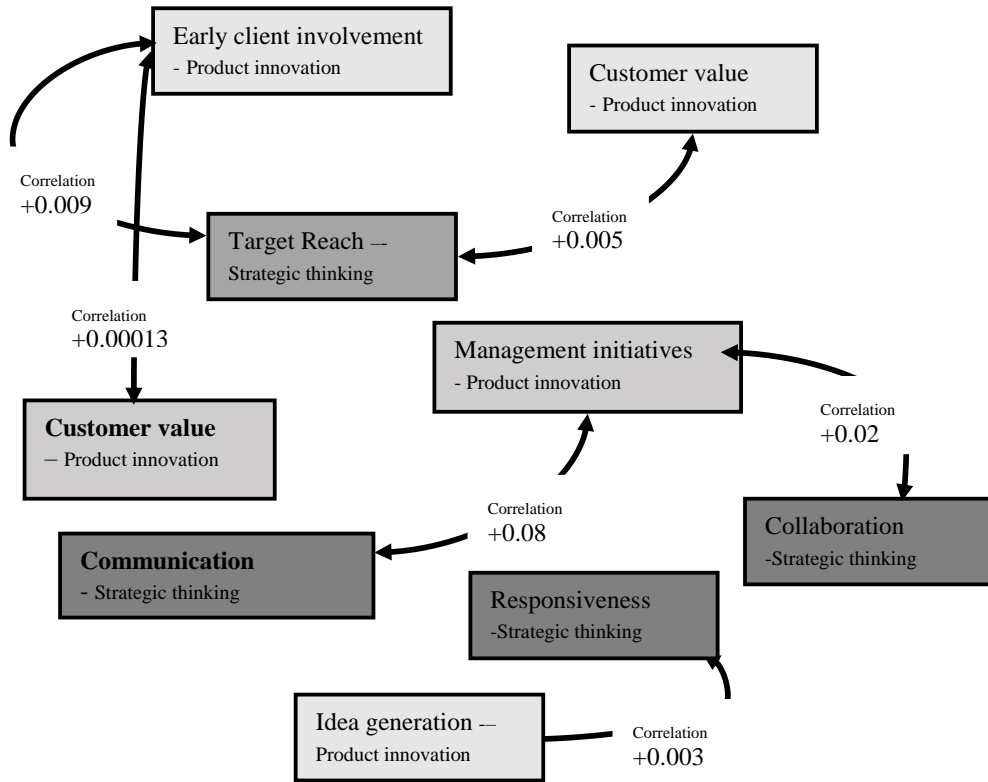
Early client involvement
- Product innovation

Customer value
- Product innovation

Correlation
+0.009

Target Reach –-
Strategic thinking

Correlation
+0.005

Correlation
+0.00013

Management initiatives
- Product innovation

Customer value
– Product innovation

Correlation
+0.02

Correlation
+0.08

Collaboration
-Strategic thinking

Communication
- Strategic thinking

Responsiveness
-Strategic thinking

Idea generation –-
Product innovation

Correlation
+0.003